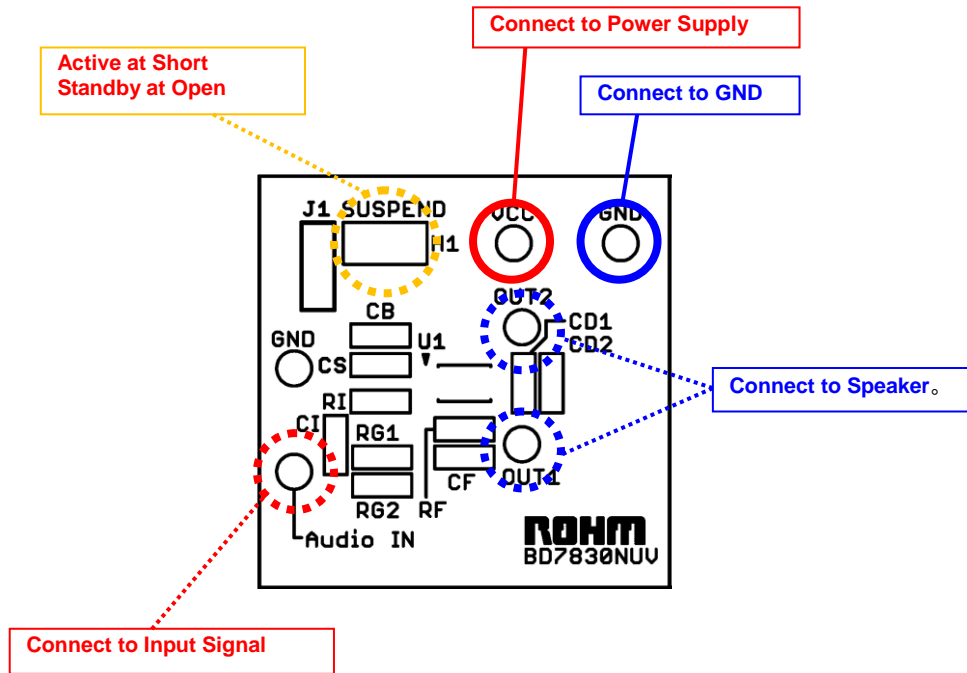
Connect to Power Supply

Active at Short
Standby at Open

Connect to GND

J1 SUSPEND
H1
VCC
GND
OUT2
CD1
CD2
CB
U1
GND
CS
RI
CI
RG1
RG2
RF
CF
OUT1
Audio IN
ROHM
BD7830NUV

Connect to Speaker。

Connect to Input Signal